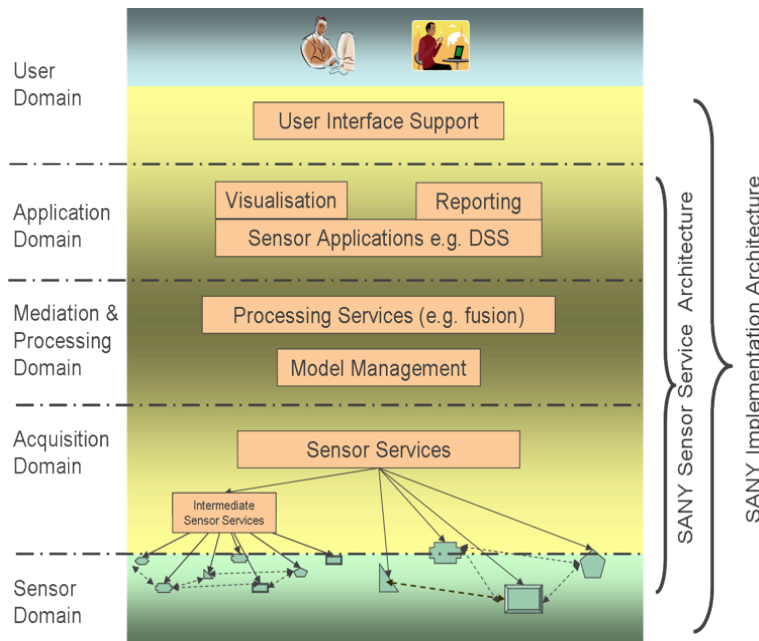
User Domain

User Interface Support

Application Domain

Visualisation

Reporting

Sensor Applications e.g. DSS

Mediation & Processing Domain

Processing Services (e.g. fusion)

Model Management

Acquisition Domain

Sensor Services

Intermediate Sensor Services

Sensor Domain

SANY Sensor Service Architecture

SANY Implementation Architecture